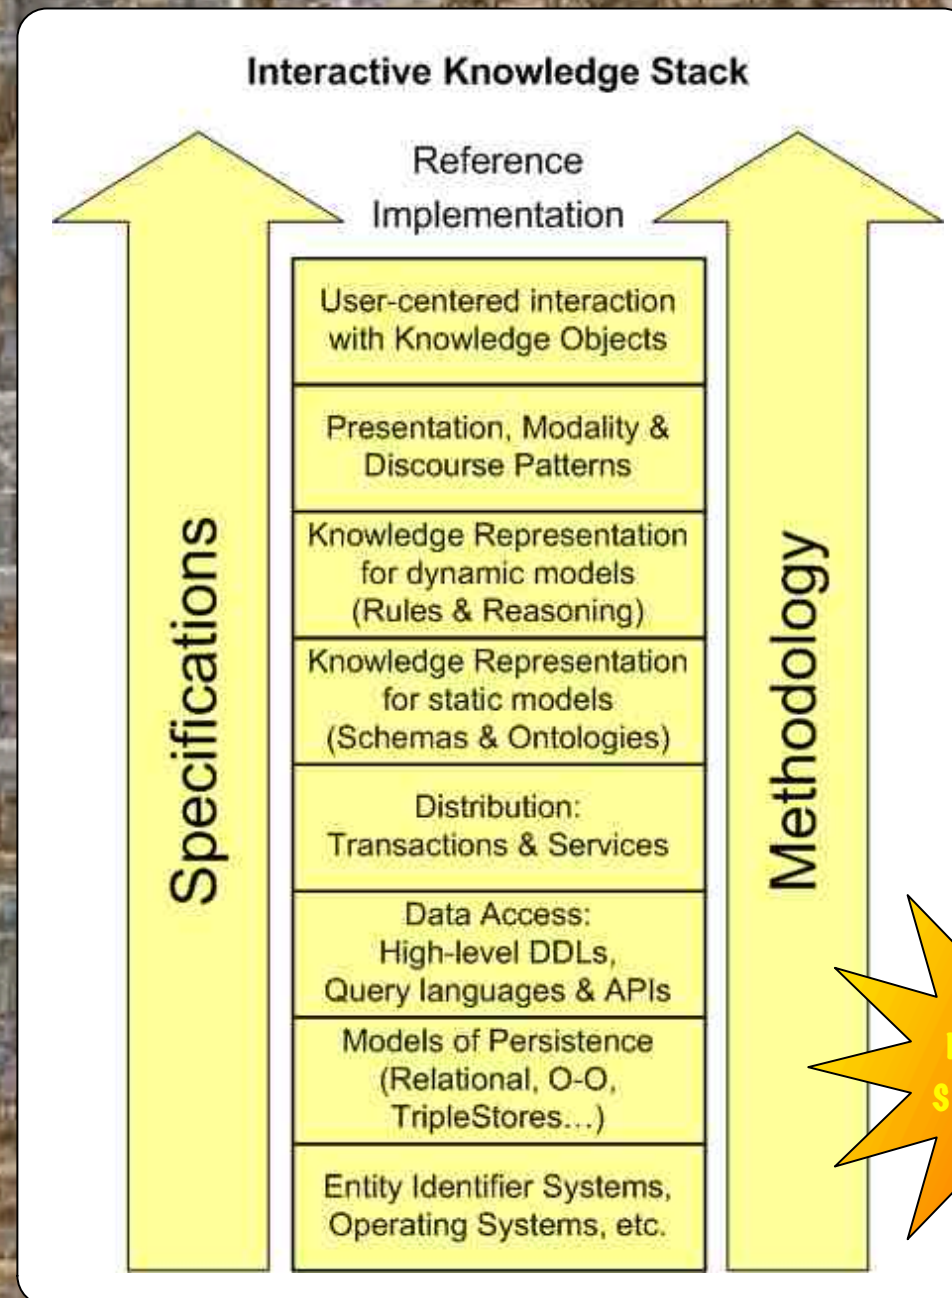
Interactive Knowledge Stack

Reference Implementation

User-centered interaction with Knowledge Objects

Presentation, Modality & Discourse Patterns

Knowledge Representation for dynamic models (Rules & Reasoning)

Knowledge Representation for static models (Schemas & Ontologies)

Distribution: Transactions & Services

Data Access: High-level DDLs, Query languages & APIs

Models of Persistence (Relational, O-O, TripleStores…)

Entity Identifier Systems, Operating Systems, etc.

Specifications

Methodology

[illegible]
S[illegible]